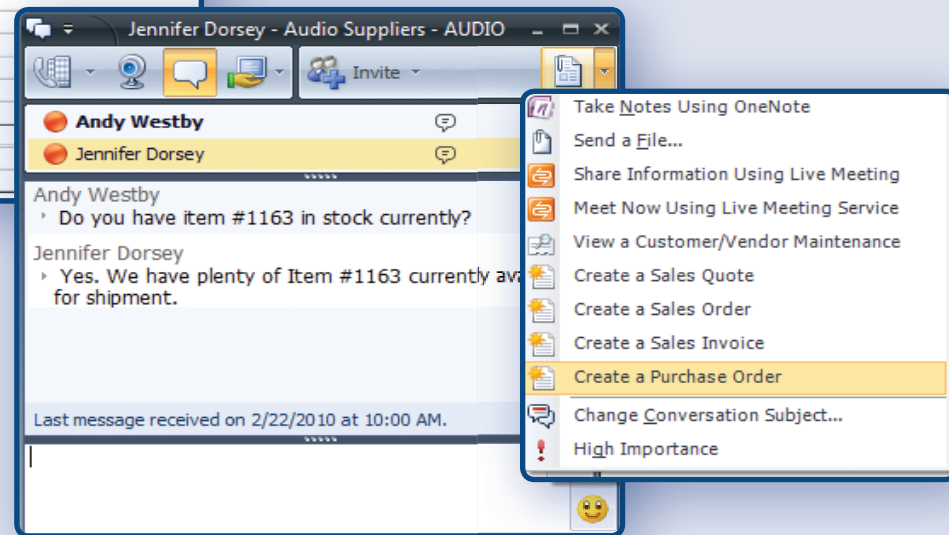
Jennifer Dorsey - Audio Suppliers - AUDIO

Invite

Andy Westby

Jennifer Dorsey

Andy Westby

Do you have item #1163 in stock currently?

Jennifer Dorsey

Yes. We have plenty of Item #1163 currently av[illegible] for shipment.

Last message received on 2/22/2010 at 10:00 AM.

Take Notes Using OneNote

Send a File...

Share Information Using Live Meeting

Meet Now Using Live Meeting Service

View a Customer/Vendor Maintenance

Create a Sales Quote

Create a Sales Order

Create a Sales Invoice

Create a Purchase Order

Change Conversation Subject...

High Importance